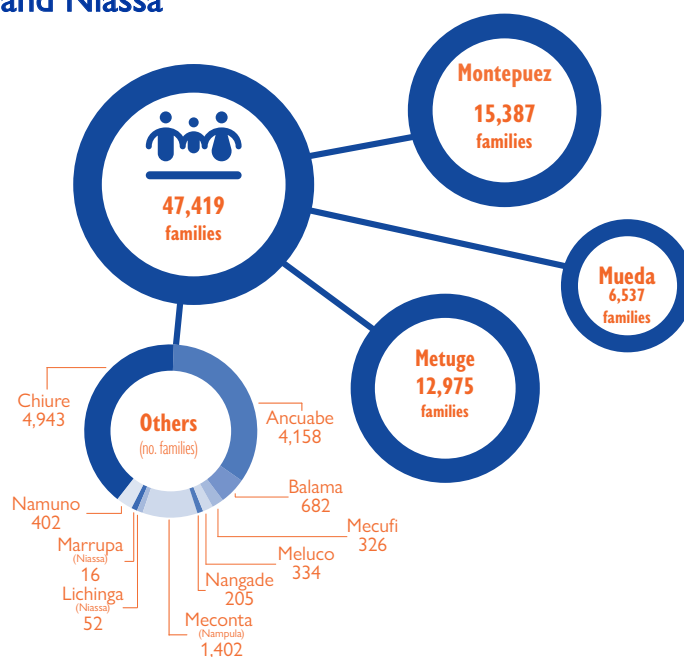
and Niassa

47,419
families

Montepuez
15,387
families

Mueda
6,537
families

Metuge
12,975
families

Others
(no. families)

Chiure
4,943

Ancuabe
4,158

Balama
682

Mecufi
326

Meluco
334

Nangade
205

Meconta
(Nampula)
1,402

Lichinga
(Niassa)
52

Marrupa
(Niassa)
16

Namuno
402